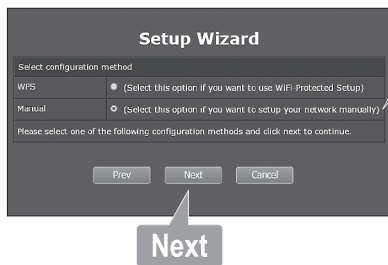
Setup Wizard

Select configuration method

| | |
|---|---|
| WPS | (Select this option if you want to use WiFi Protected Setup) |
| Manual | (Select this option if you want to setup your network manually) |

Please select one of the following configuration methods and click next to continue.

Prev Next Cancel

Next